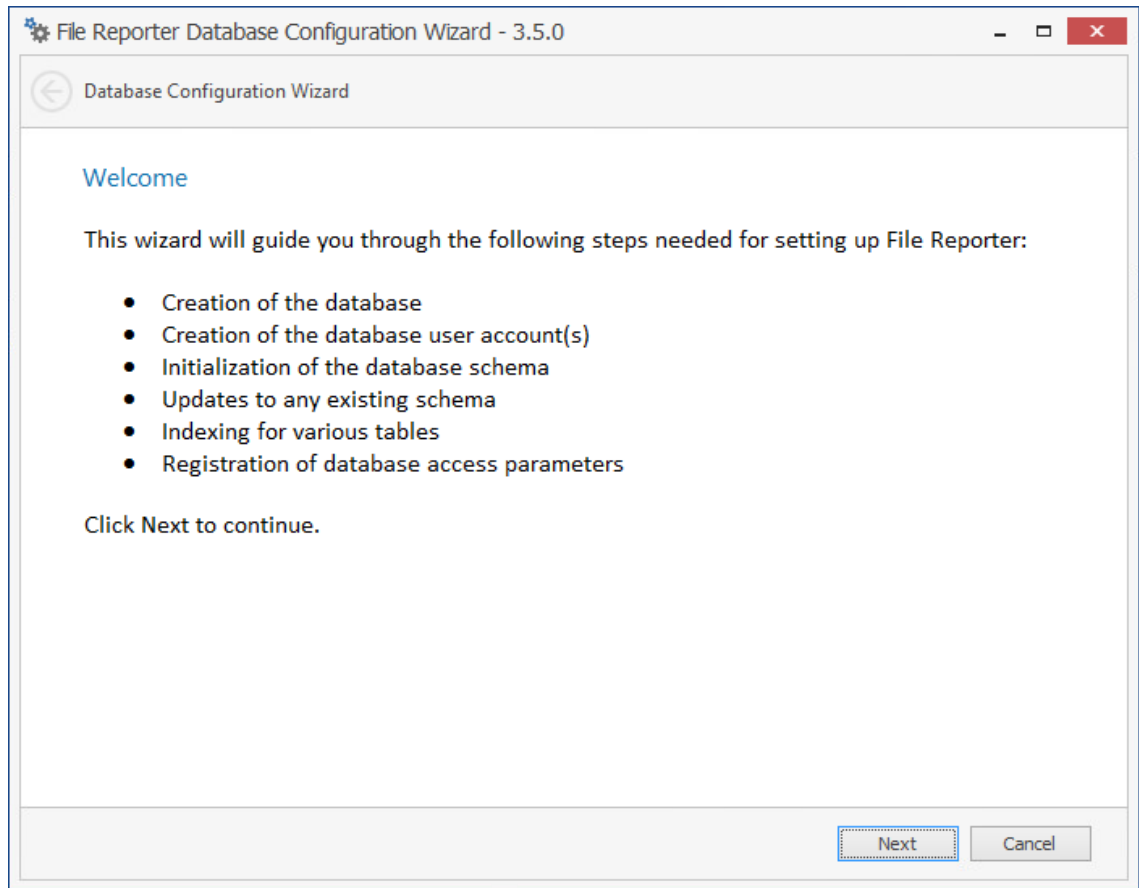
File Reporter Database Configuration Wizard - 3.5.0

Database Configuration Wizard

Welcome

This wizard will guide you through the following steps needed for setting up File Reporter:

- Creation of the database
- Creation of the database user account(s)
- Initialization of the database schema
- Updates to any existing schema
- Indexing for various tables
- Registration of database access parameters

Click Next to continue.

Next
Cancel